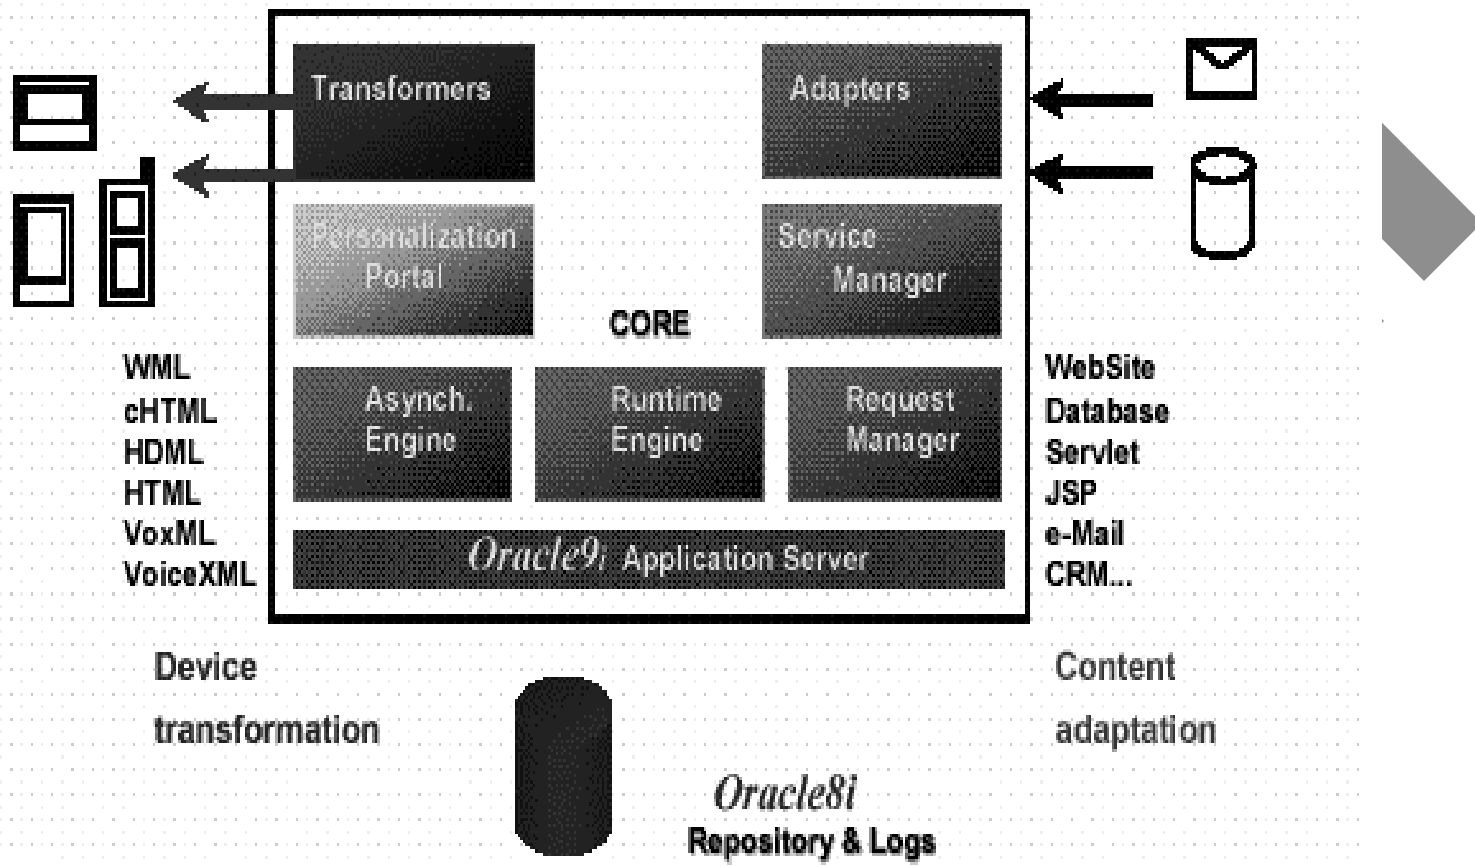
Transformers

Adapters

Personalization Portal

Service Manager

CORE

WML
cHTML
HDML
HTML
VoxML
VoiceXML

Asynch. Engine

Runtime Engine

Request Manager

WebSite
Database
Servlet
JSP
e-Mail
CRM...

Oracle9i Application Server

Device transformation

Content adaptation

Oracle8i
Repository & Logs